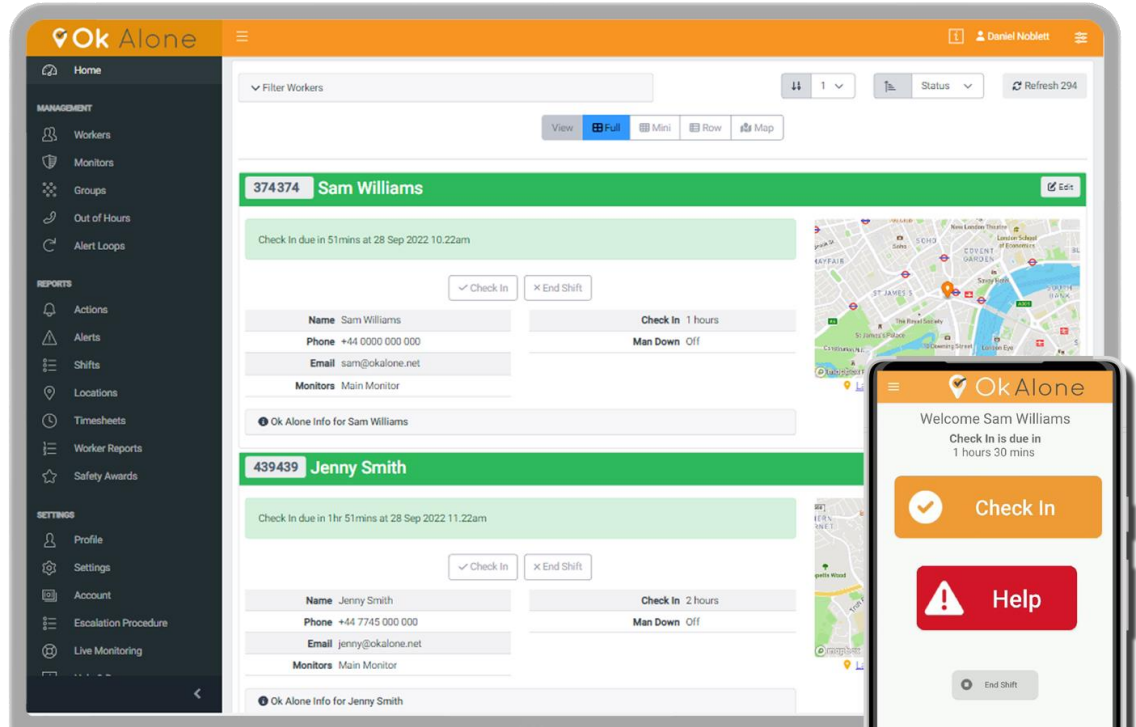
Ok Alone

Daniel Noblett

Home

MANAGEMENT

Workers

Monitors

Groups

Out of Hours

Alert Loops

REPORTS

Actions

Alerts

Shifts

Locations

Timesheets

Worker Reports

Safety Awards

SETTINGS

Profile

Settings

Account

Escalation Procedure

Live Monitoring

Filter Workers

1

Status

Refresh 294

View | Full | Mini | Row | Map

374374 Sam Williams

Edit

Check In due in 51mins at 28 Sep 2022 10.22am

Check In | End Shift

| Name | Sam Williams |
|---|---|
| Phone | +44 0000 000 000 |
| Email | sam@okalone.net |
| Monitors | Main Monitor |

| Check In | 1 hours |
|---|---|
| Man Down | Off |

Ok Alone Info for Sam Williams

439439 Jenny Smith

Check In due in 1hr 51mins at 28 Sep 2022 11.22am

Check In | End Shift

| Name | Jenny Smith |
|---|---|
| Phone | +44 7745 000 000 |
| Email | jenny@okalone.net |
| Monitors | Main Monitor |

| Check In | 2 hours |
|---|---|
| Man Down | Off |

Ok Alone Info for Jenny Smith

Ok Alone

Welcome Sam Williams

Check In is due in
1 hours 30 mins

Check In

Help

End Shift